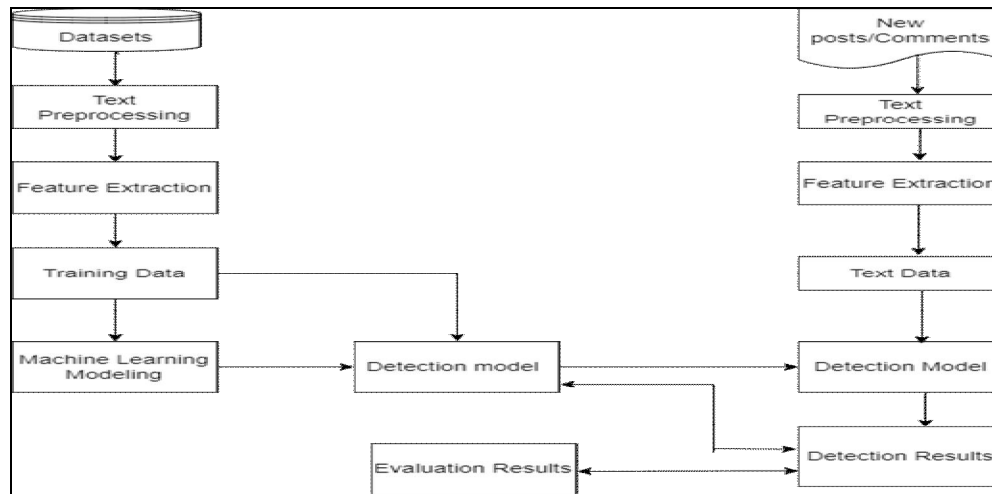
Datasets

Text Preprocessing

Feature Extraction

Training Data

Machine Learning Modeling

Detection model

Evaluation Results

New posts/Comments

Text Preprocessing

Feature Extractio

Text Data

Detection Model

Detection Results